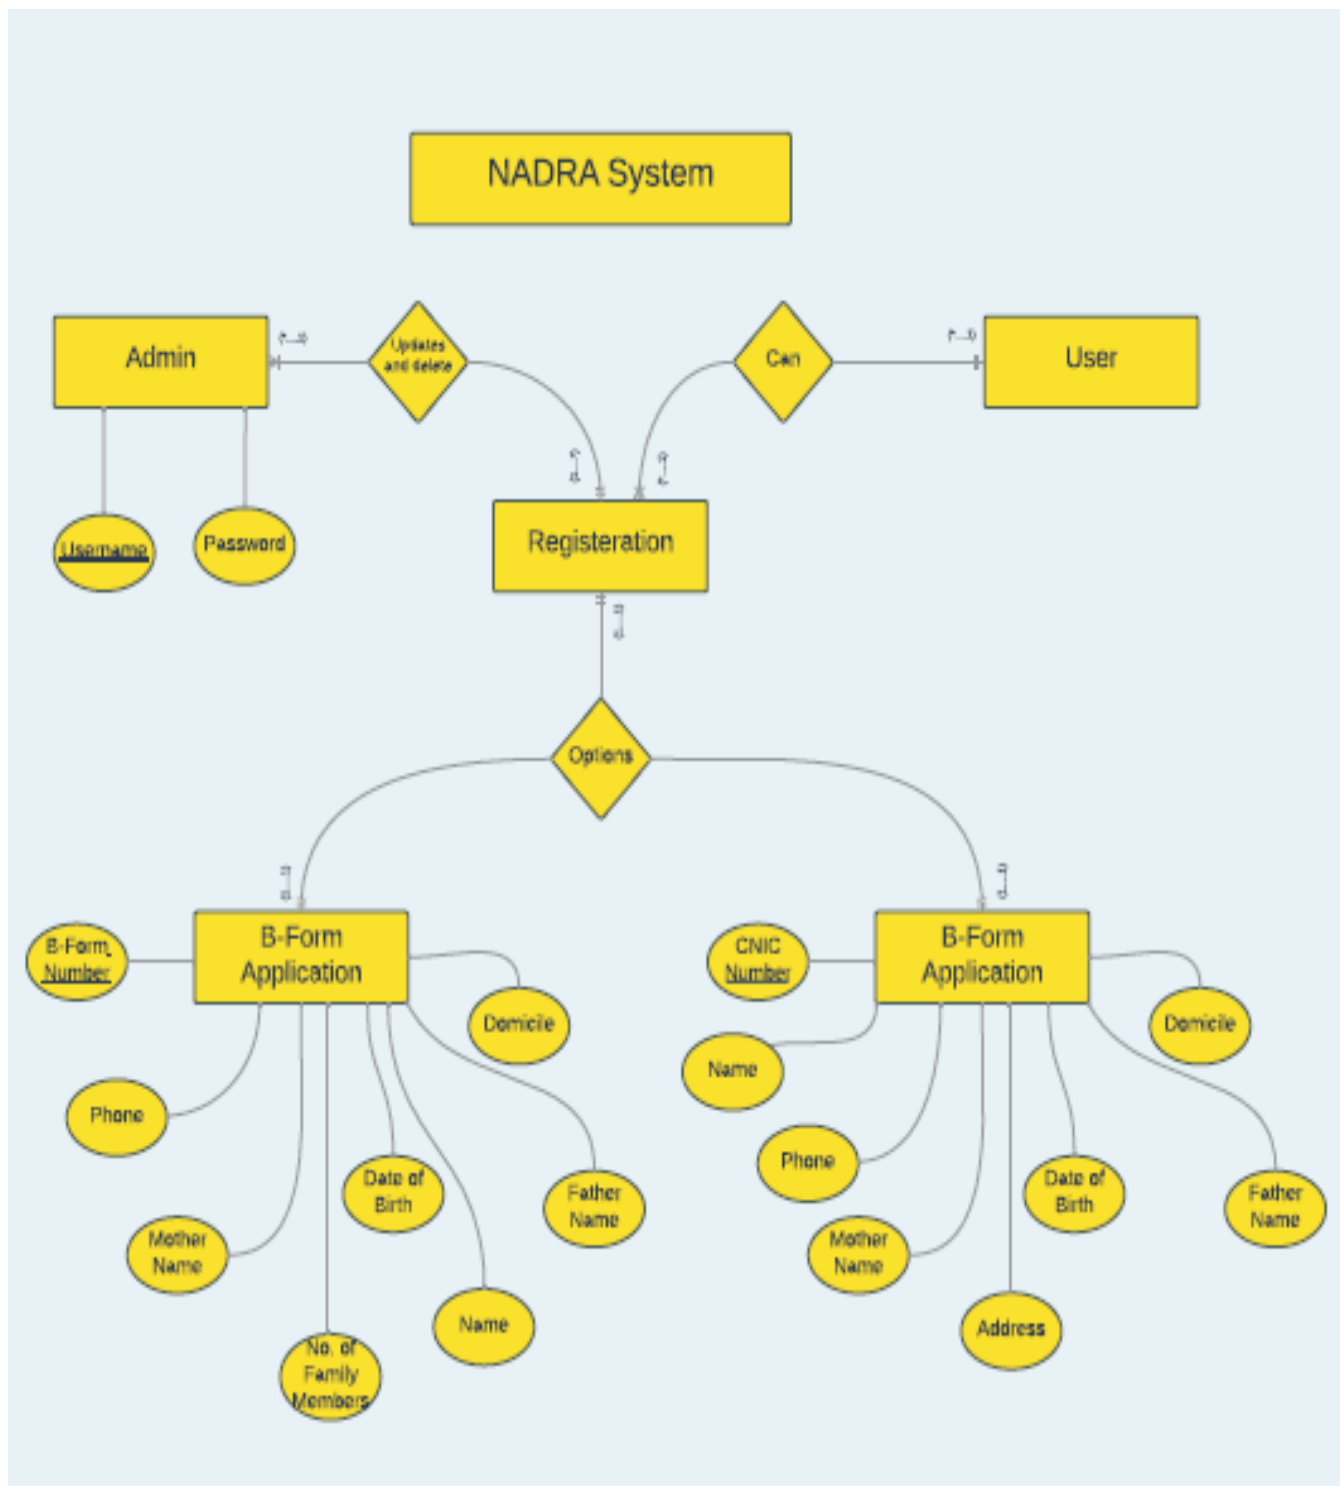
NADRA System

Admin

Updates and delete

Can

User

Username

Password

Registeration

Options

B-Form Application

B-Form Number

Domicile

Phone

Mother Name

No. of Family Members

Date of Birth

Name

Father Name

B-Form Application

CNIC Number

Domicile

Name

Phone

Mother Name

Address

Date of Birth

Father Name